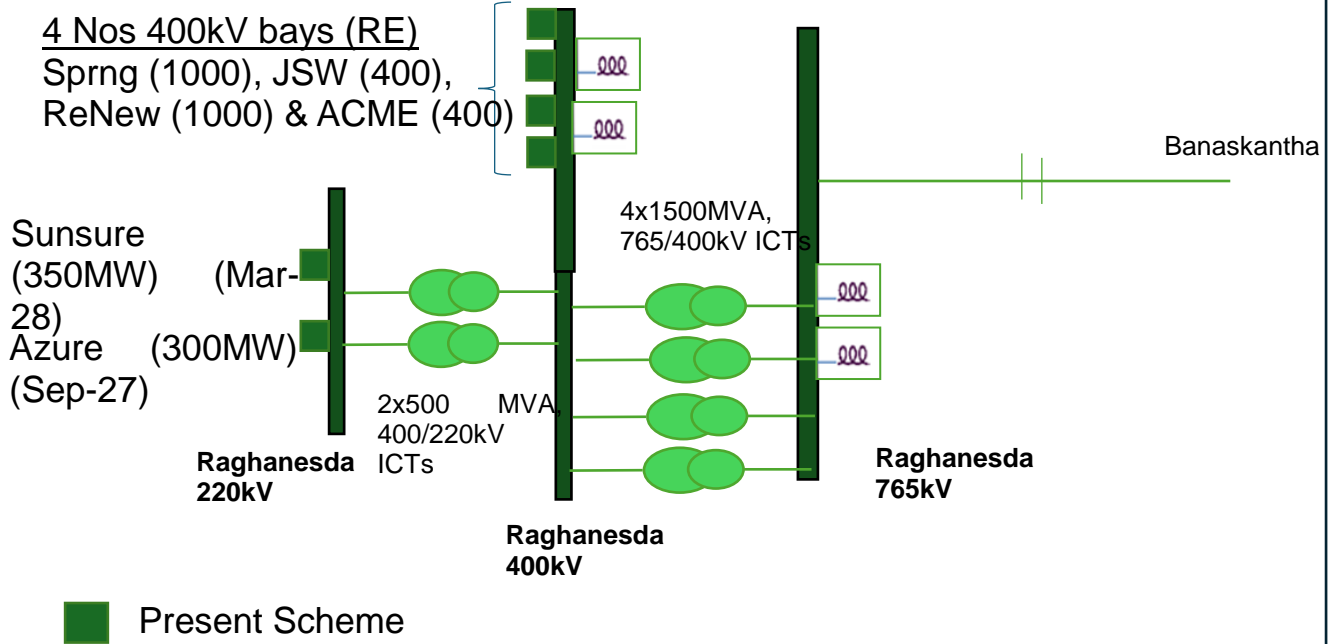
4 Nos 400kV bays (RE)
Sprng (1000), JSW (400), ReNew (1000) & ACME (400)

Banaskantha

4x1500MVA, 765/400kV ICTs

Sunsure (350MW) (Mar-28)
Azure (300MW) (Sep-27)

2x500 MVA, 400/220kV ICTs

Raghanesda 220kV

Raghanesda 400kV

Raghanesda 765kV

Present Scheme